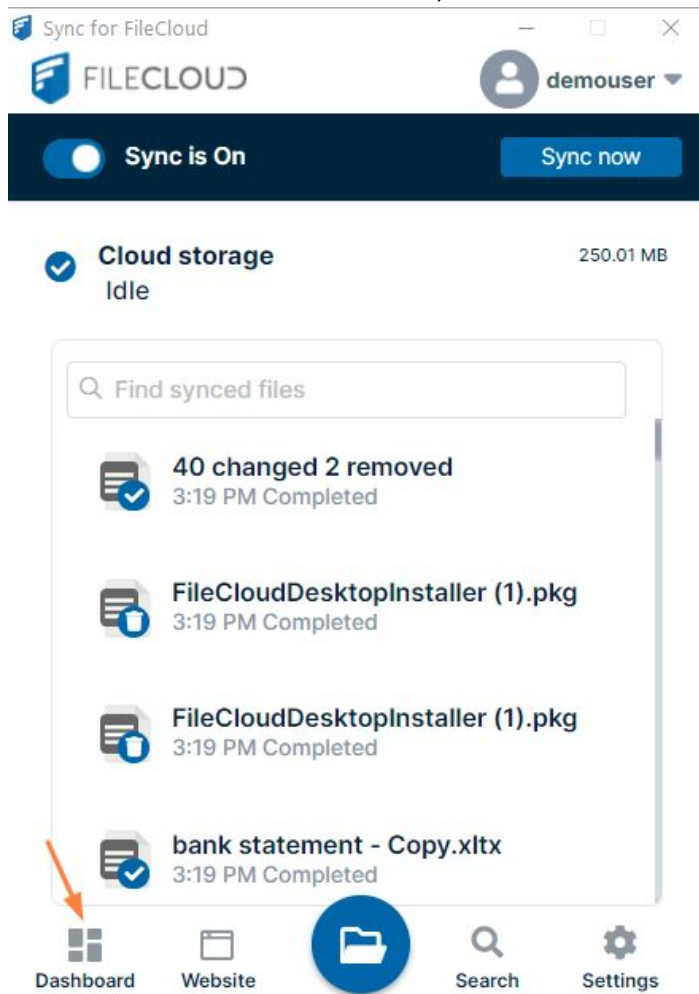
Sync for FileCloud

FILECLOUD

demouser

Sync is On

Sync now

Cloud storage
Idle

250.01 MB

Find synced files

40 changed 2 removed
3:19 PM Completed

FileCloudDesktopInstaller (1).pkg
3:19 PM Completed

FileCloudDesktopInstaller (1).pkg
3:19 PM Completed

bank statement - Copy.xltx
3:19 PM Completed

Dashboard

Website

Search

Settings